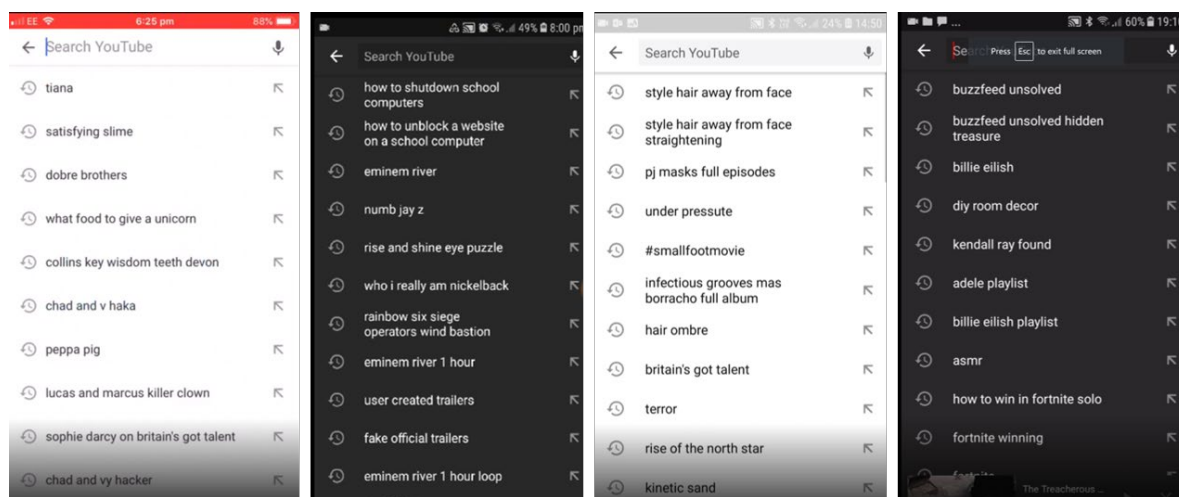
EE 6:25 pm 88%

Search YouTube

tiana

satisfying slime

dobre brothers

what food to give a unicorn

collins key wisdom teeth devon

chad and v haka

peppa pig

lucas and marcus killer clown

sophie darcy on britain's got talent

chad and vy hacker

49% 8:00 pm

Search YouTube

how to shutdown school computers

how to unblock a website on a school computer

eminem river

numb jay z

rise and shine eye puzzle

who i really am nickelback

rainbow six siege operators wind bastion

eminem river 1 hour

user created trailers

fake official trailers

eminem river 1 hour loop

24% 14:50

Search YouTube

style hair away from face

style hair away from face straightening

pj masks full episodes

under pressute

#smallfootmovie

infectious grooves mas borracho full album

hair ombre

britain's got talent

terror

rise of the north star

kinetic sand

60% 19:1

Se Press Esc to exit full screen

buzzfeed unsolved

buzzfeed unsolved hidden treasure

billie eilish

diy room decor

kendall ray found

adele playlist

billie eilish playlist

asmr

how to win in fortnite solo

fortnite winning

The Treacherous ...